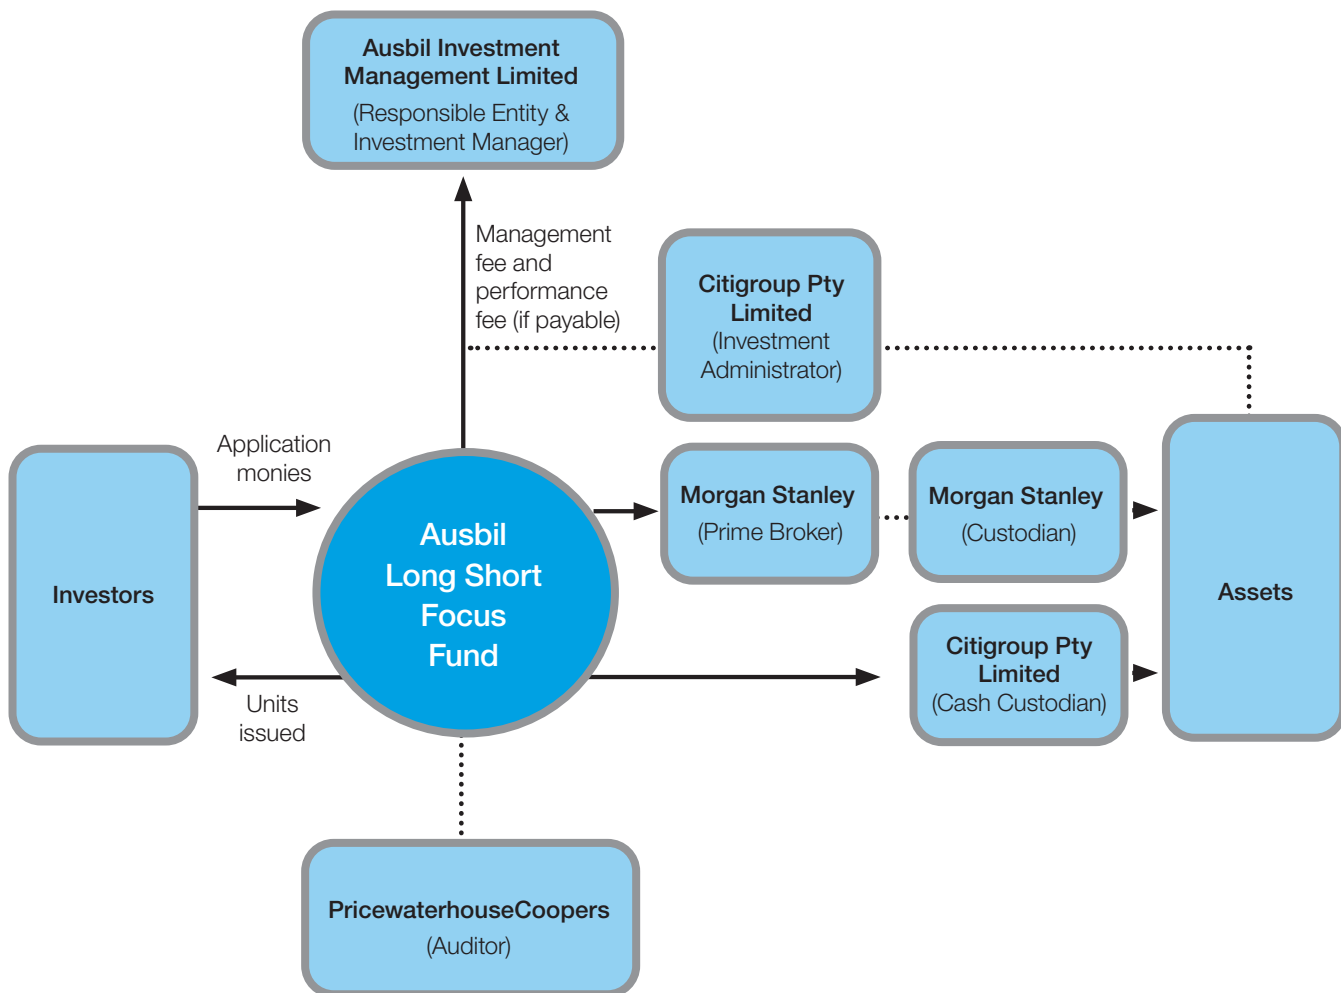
Ausbil Investment Management Limited
(Responsible Entity & Investment Manager)

Management fee and performance fee (if payable)

Citigroup Pty Limited
(Investment Administrator)

Application monies

Investors

Ausbil Long Short Focus Fund

Morgan Stanley
(Prime Broker)

Morgan Stanley
(Custodian)

Assets

Citigroup Pty Limited
(Cash Custodian)

Units issued

PricewaterhouseCoopers
(Auditor)